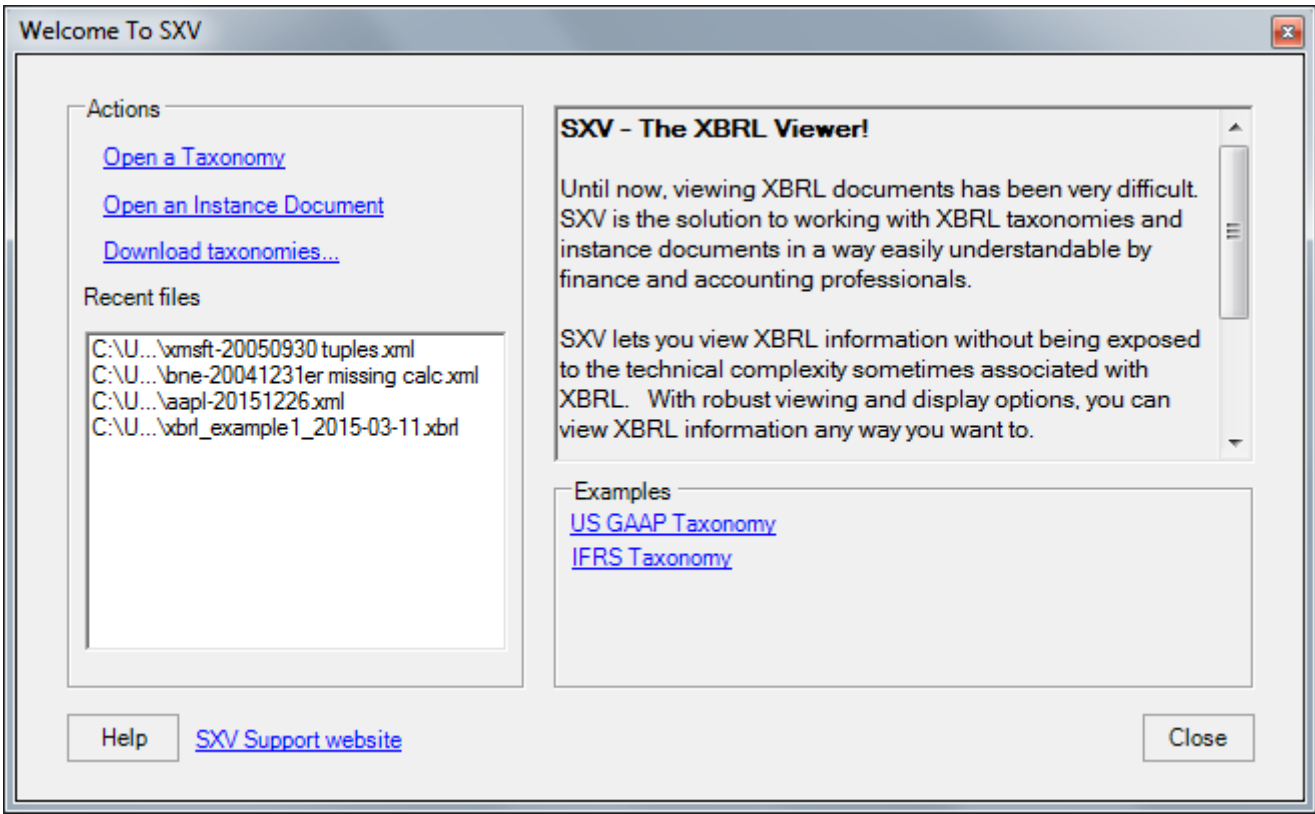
Welcome To SXV

Actions

Open a Taxonomy

Open an Instance Document

Download taxonomies...

Recent files

C:\U...\xmsft-20050930 tuples.xml
C:\U...\bne-20041231er missing calc.xml
C:\U...\aapl-20151226.xml
C:\U...\xbrl_example1_2015-03-11.xbrl

SXV - The XBRL Viewer!

Until now, viewing XBRL documents has been very difficult. SXV is the solution to working with XBRL taxonomies and instance documents in a way easily understandable by finance and accounting professionals.

SXV lets you view XBRL information without being exposed to the technical complexity sometimes associated with XBRL. With robust viewing and display options, you can view XBRL information any way you want to.

Examples

US GAAP Taxonomy

IFRS Taxonomy

Help

SXV Support website

Close